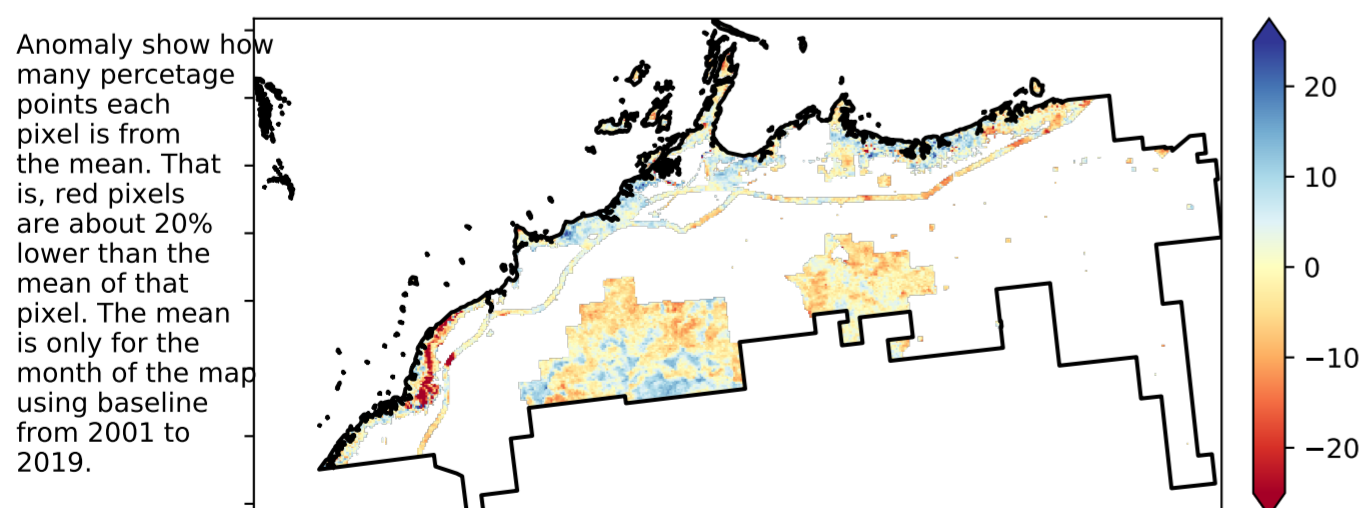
Anomaly show how many percetage points each pixel is from the mean. That is, red pixels are about 20% lower than the mean of that pixel. The mean is only for the month of the map using baseline from 2001 to 2019.

20
10
0
−10
−20